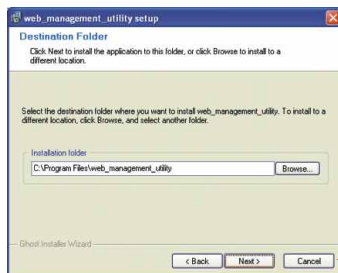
web_management_utility setup

Destination Folder

Click Next to install the application to this folder, or click Browse to install to a different location.

Select the destination folder where you want to install web_management_utility. To install to a different location, click Browse, and select another folder.

Installation folder

C:\Program Files\web_management_utility

Browse...

Ghost Installer Wizard

< Back

Next >

Cancel